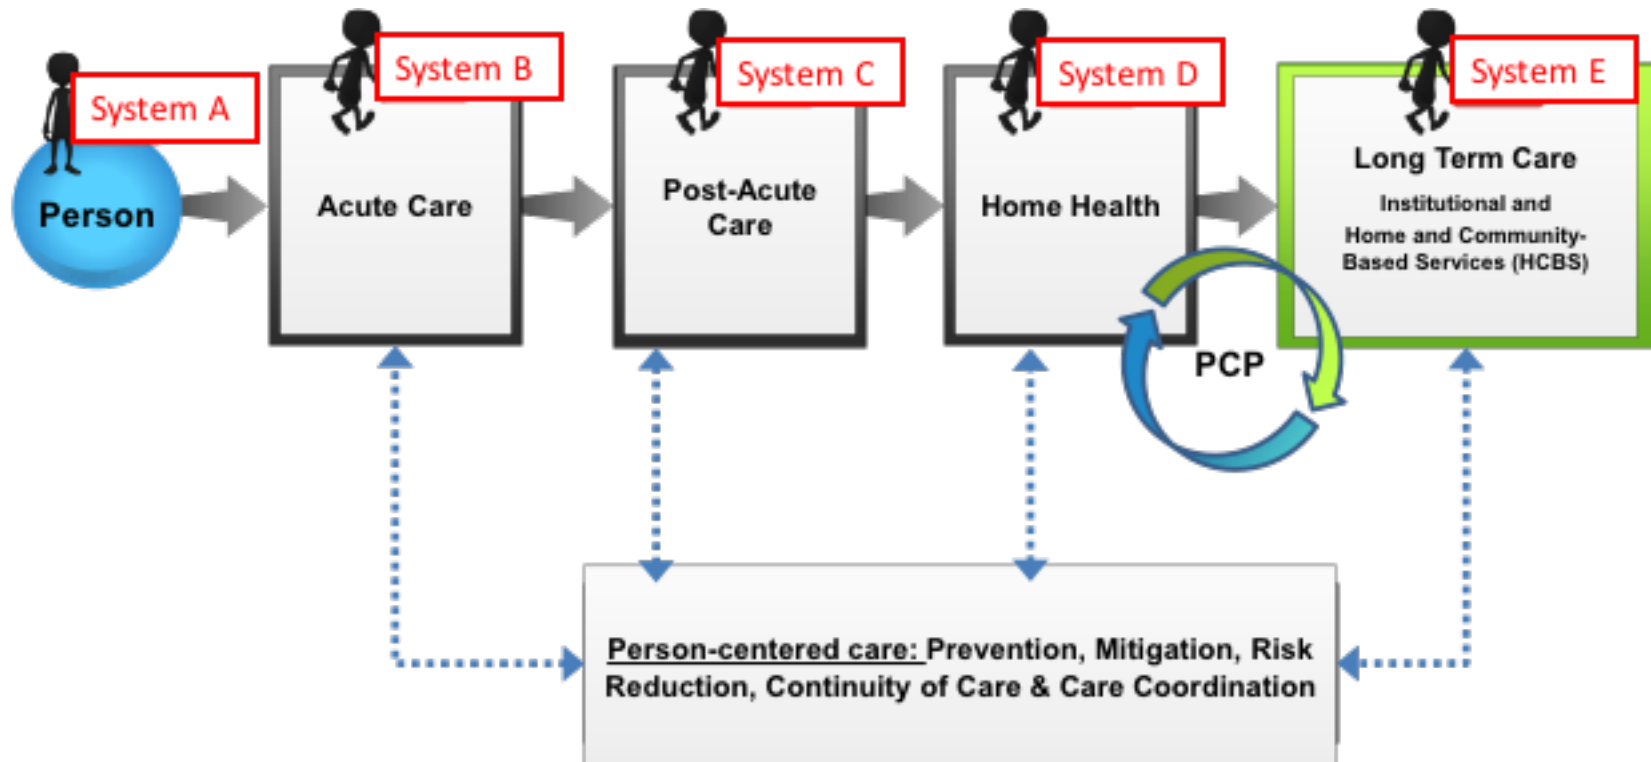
System A

Person

System B

Acute Care

System C

Post-Acute Care

System D

Home Health

System E

Long Term Care

Institutional and Home and Community-Based Services (HCBS)

PCP

Person-centered care: Prevention, Mitigation, Risk Reduction, Continuity of Care & Care Coordination